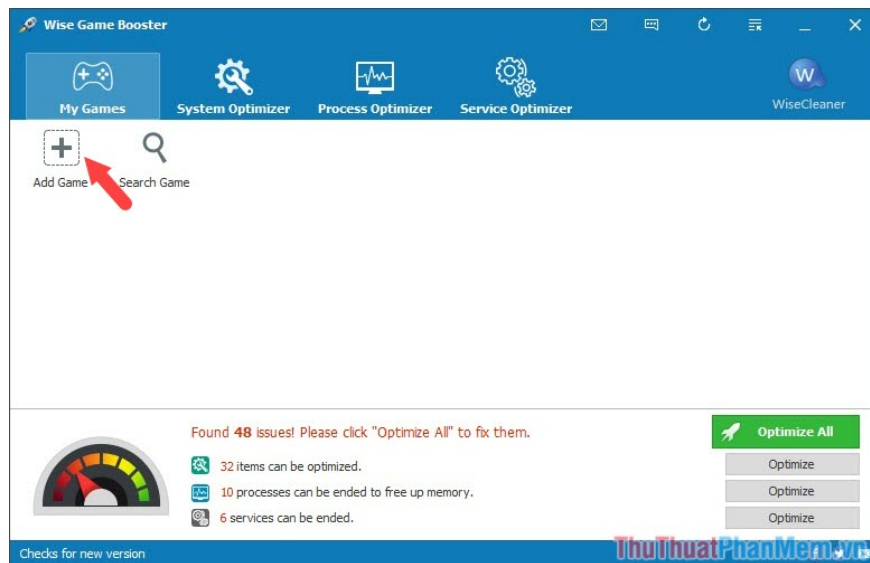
Wise Game Booster

My Games
System Optimizer
Process Optimizer
Service Optimizer
WiseCleaner

Add Game
Search Game

Found 48 issues! Please click "Optimize All" to fix them.
Optimize All
32 items can be optimized.
Optimize
10 processes can be ended to free up memory.
Optimize
6 services can be ended.
Optimize

Checks for new version
ThuThuatPhanMem.vn